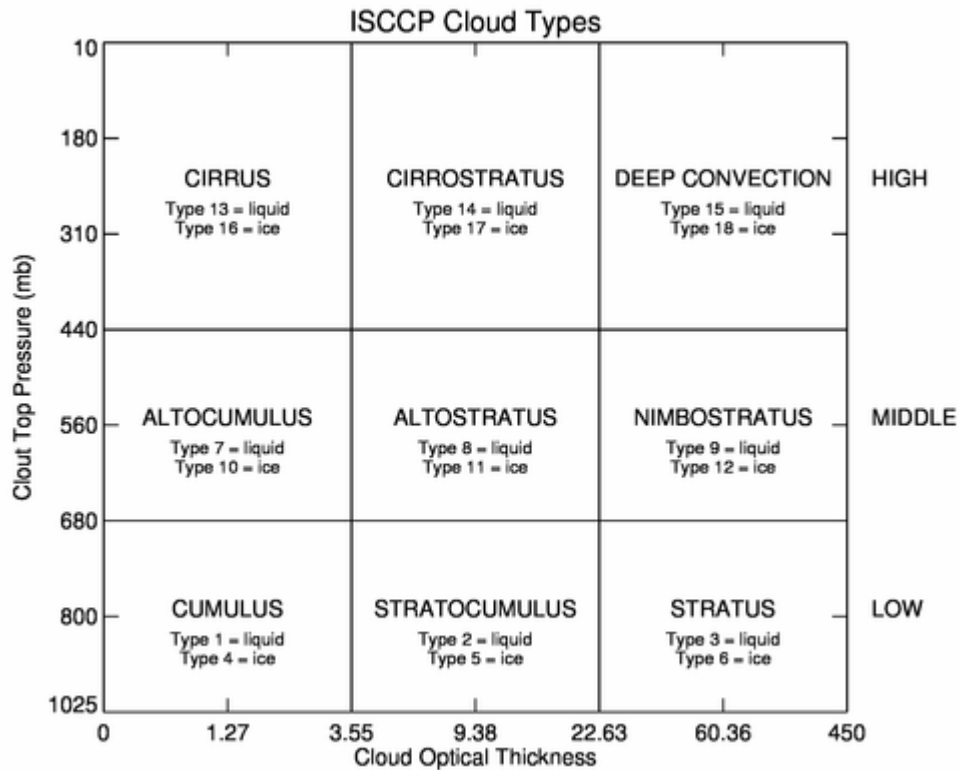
ISCCP Cloud Types

Clout Top Pressure (mb)

10
180
310
440
560
680
800
1025

| CIRRUS Type 13 = liquid Type 16 = ice | CIRROSTRATUS Type 14 = liquid Type 17 = ice | DEEP CONVECTION Type 15 = liquid Type 18 = ice | HIGH |
|---|---|---|---|
| ALTOCUMULUS Type 7 = liquid Type 10 = ice | ALTOSTRATUS Type 8 = liquid Type 11 = ice | NIMBOSTRATUS Type 9 = liquid Type 12 = ice | MIDDLE |
| CUMULUS Type 1 = liquid Type 4 = ice | STRATOCUMULUS Type 2 = liquid Type 5 = ice | STRATUS Type 3 = liquid Type 6 = ice | LOW |

0 1.27 3.55 9.38 22.63 60.36 450

Cloud Optical Thickness